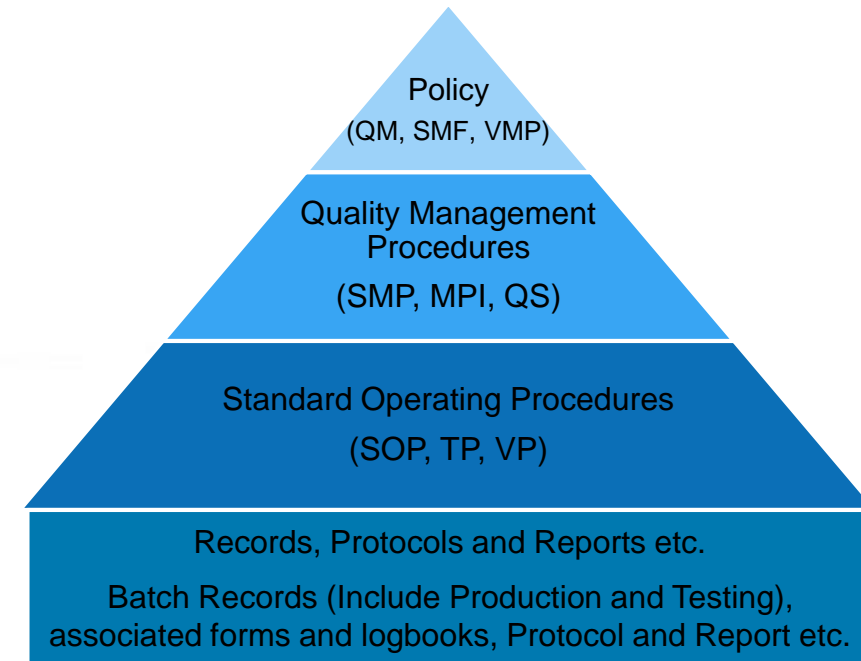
Policy
(QM, SMF, VMP)

Quality Management Procedures
(SMP, MPI, QS)

Standard Operating Procedures
(SOP, TP, VP)

Records, Protocols and Reports etc.

Batch Records (Include Production and Testing), associated forms and logbooks, Protocol and Report etc.